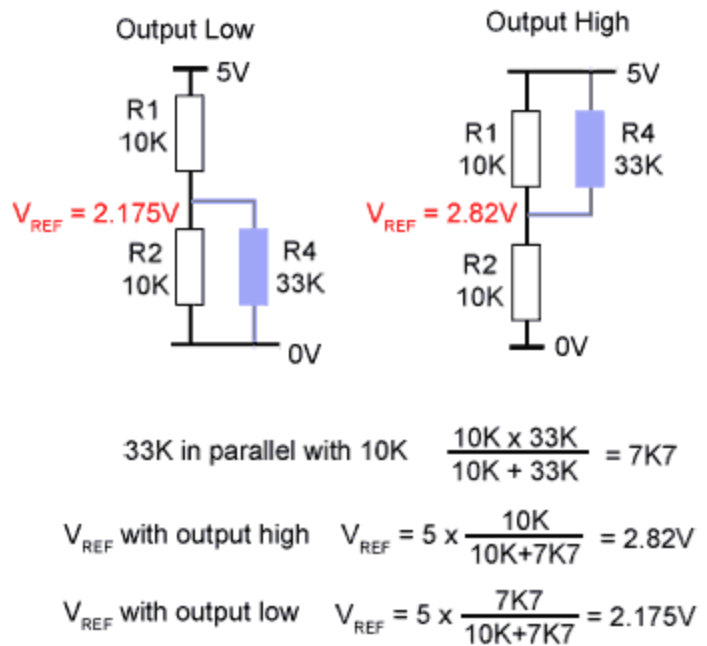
Output Low

5V

R1
10K

$V_{REF}$ = 2.175V

R2
10K

R4
33K

0V

Output High

5V

R1
10K

R4
33K

$V_{REF}$ = 2.82V

R2
10K

0V

33K in parallel with 10K $\frac{10K \times 33K}{10K + 33K}$ = 7K7

$V_{REF}$ with output high $V_{REF} = 5 \times \frac{10K}{10K+7K7}$ = 2.82V

$V_{REF}$ with output low $V_{REF} = 5 \times \frac{7K7}{10K+7K7}$ = 2.175V